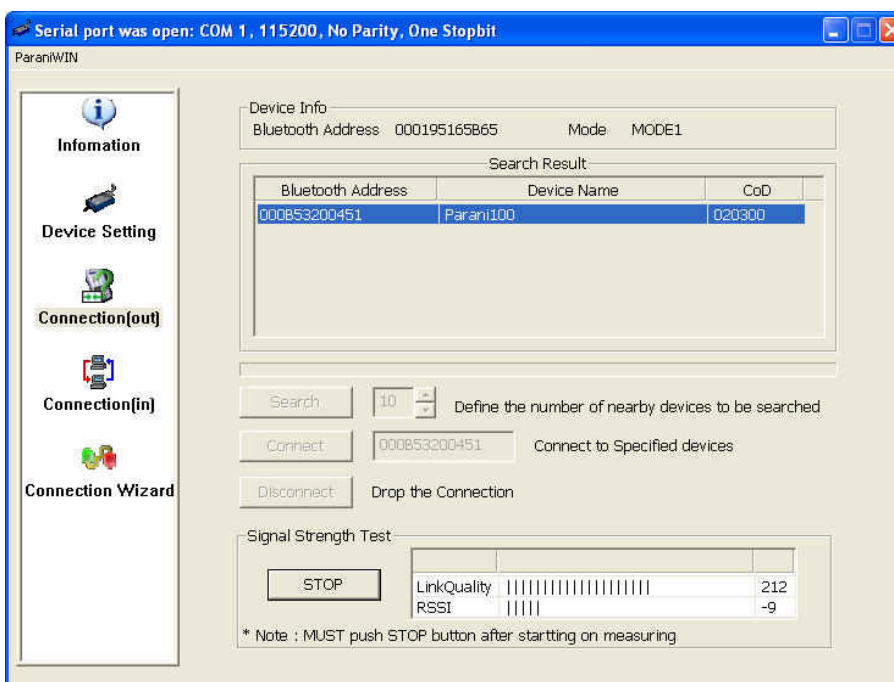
Serial port was open: COM 1, 115200, No Parity, One Stopbit

ParaniWIN

Infomation

Device Setting

Connection(out)

Connection(in)

Connection Wizard

Device Info
Bluetooth Address 000195165B65 Mode MODE1

Search Result

| Bluetooth Address | Device Name | CoD |
|---|---|---|
| 000B53200451 | Parani100 | 020300 |

Search 10 Define the number of nearby devices to be searched

Connect 000B53200451 Connect to Specified devices

Disconnect Drop the Connection

Signal Strength Test

STOP

| | | |
|---|---|---|
| LinkQuality | ||||||||||||||||||| | 212 |
| RSSI | ||||| | -9 |

* Note : MUST push STOP button after startting on measuring